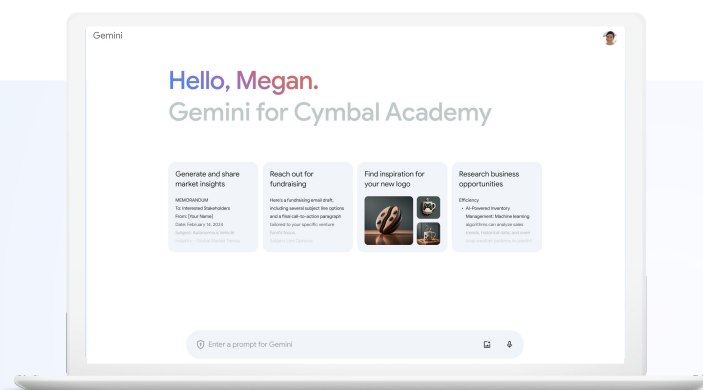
Gemini

Hello, Megan.

Gemini for Cymbal Academy

Generate and share market insights

MEMORANDUM
To: Interested Stakeholders
From: [Your Name]
Date: February 14, 2024
Subject: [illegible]

Reach out for fundraising

Here's a fundraising email draft, including several subject line options and a final call-to-action paragraph tailored to your specific venture
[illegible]

Find inspiration for your new logo

Research business opportunities

Efficiency
• AI-Powered Inventory Management: Machine learning algorithms can analyze sales
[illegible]

Enter a prompt for Gemini